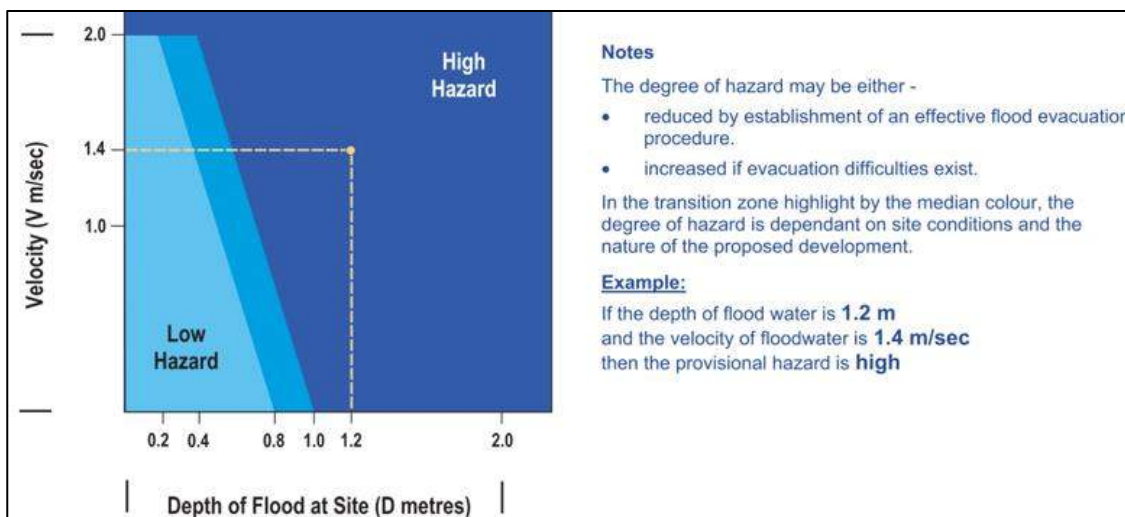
2.0

1.4

1.0

Velocity (V m/sec)

High Hazard

Low Hazard

0.2 0.4 0.8 1.0 1.2 2.0

Depth of Flood at Site (D metres)

Notes

The degree of hazard may be either -

- reduced by establishment of an effective flood evacuation procedure.
- increased if evacuation difficulties exist.

In the transition zone highlight by the median colour, the degree of hazard is dependant on site conditions and the nature of the proposed development.

Example:

If the depth of flood water is **1.2 m** and the velocity of floodwater is **1.4 m/sec** then the provisional hazard is **high**